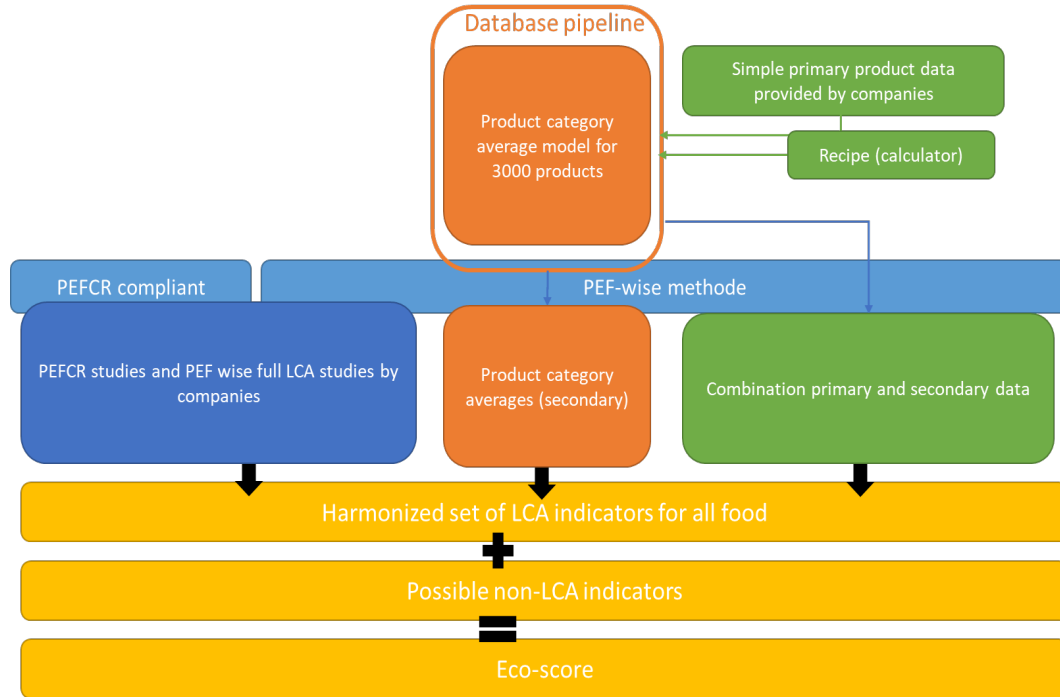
Database pipeline

Product category average model for 3000 products

Simple primary product data provided by companies

Recipe (calculator)

PEFCR compliant

PEF-wise methode

PEFCR studies and PEF wise full LCA studies by companies

Product category averages (secondary)

Combination primary and secondary data

Harmonized set of LCA indicators for all food

Possible non-LCA indicators

Eco-score